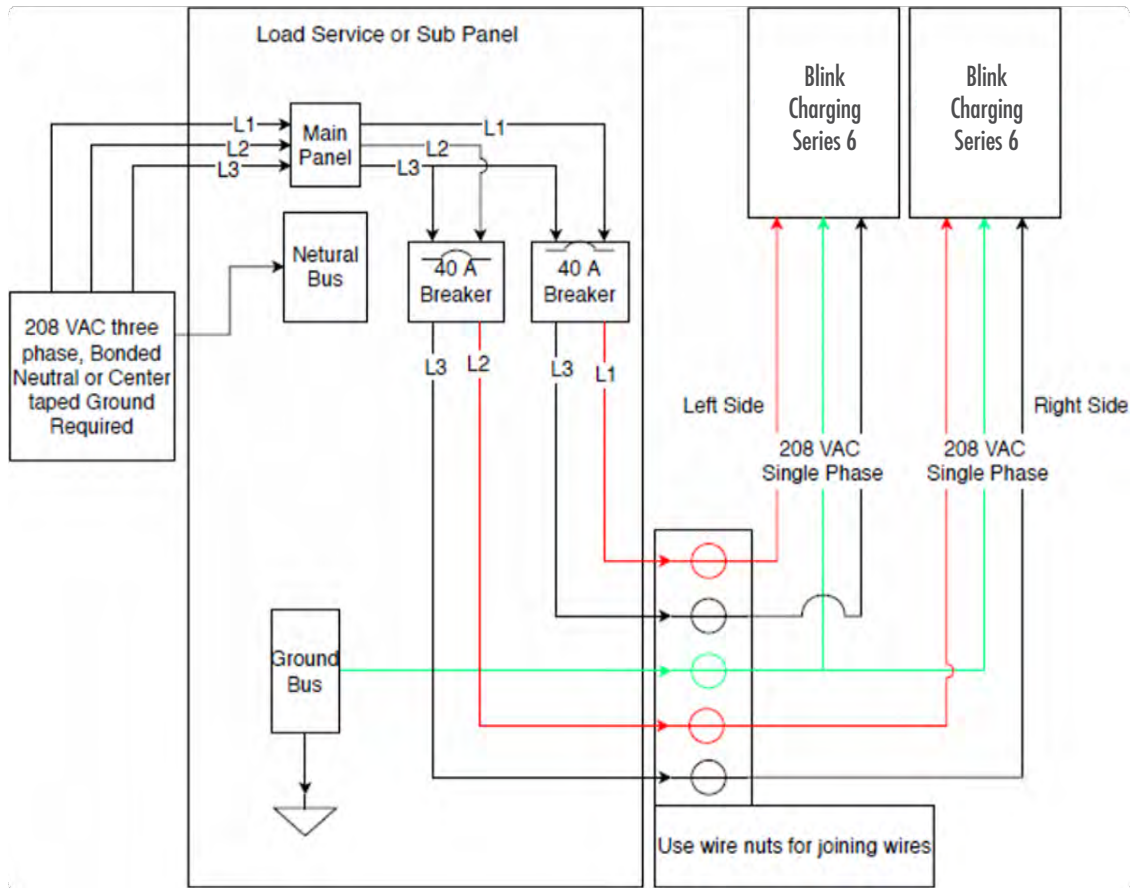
Load Service or Sub Panel

Blink Charging Series 6

Blink Charging Series 6

L1
L2
L3

Main Panel

L1
L2
L3

Netural Bus

40 A Breaker

40 A Breaker

208 VAC three phase, Bonded Neutral or Center taped Ground Required

L3
L2
L3
L1

Left Side

Right Side

208 VAC Single Phase

208 VAC Single Phase

Ground Bus

Use wire nuts for joining wires